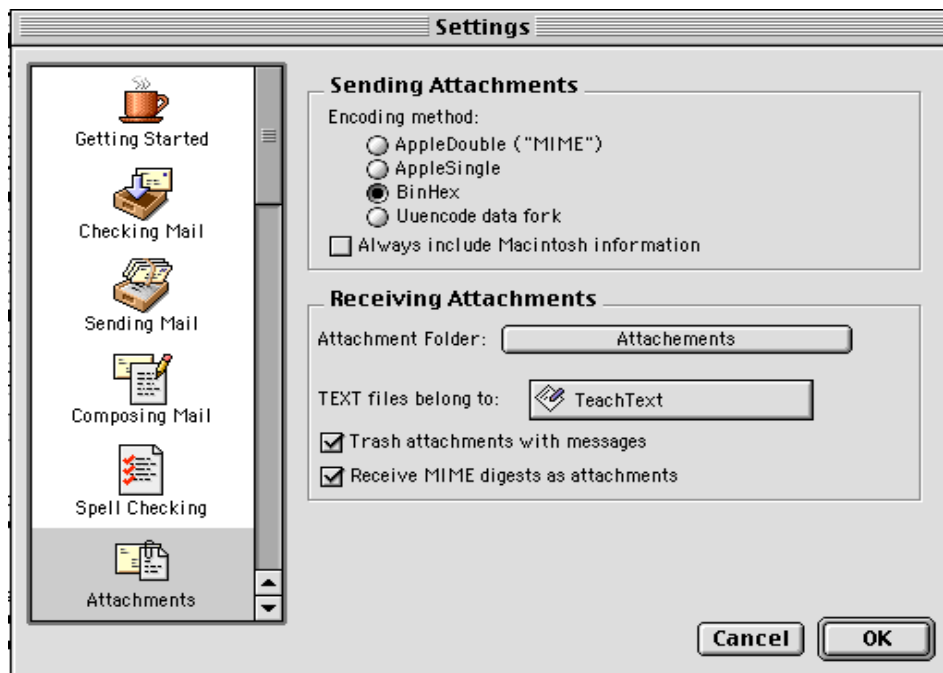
Settings

Getting Started
Checking Mail
Sending Mail
Composing Mail
Spell Checking
Attachments

Sending Attachments
Encoding method:
AppleDouble ("MIME")
AppleSingle
BinHex
Uuencode data fork
Always include Macintosh information

Receiving Attachments
Attachment Folder: Attachements
TEXT files belong to: TeachText
Trash attachments with messages
Receive MIME digests as attachments

Cancel
OK